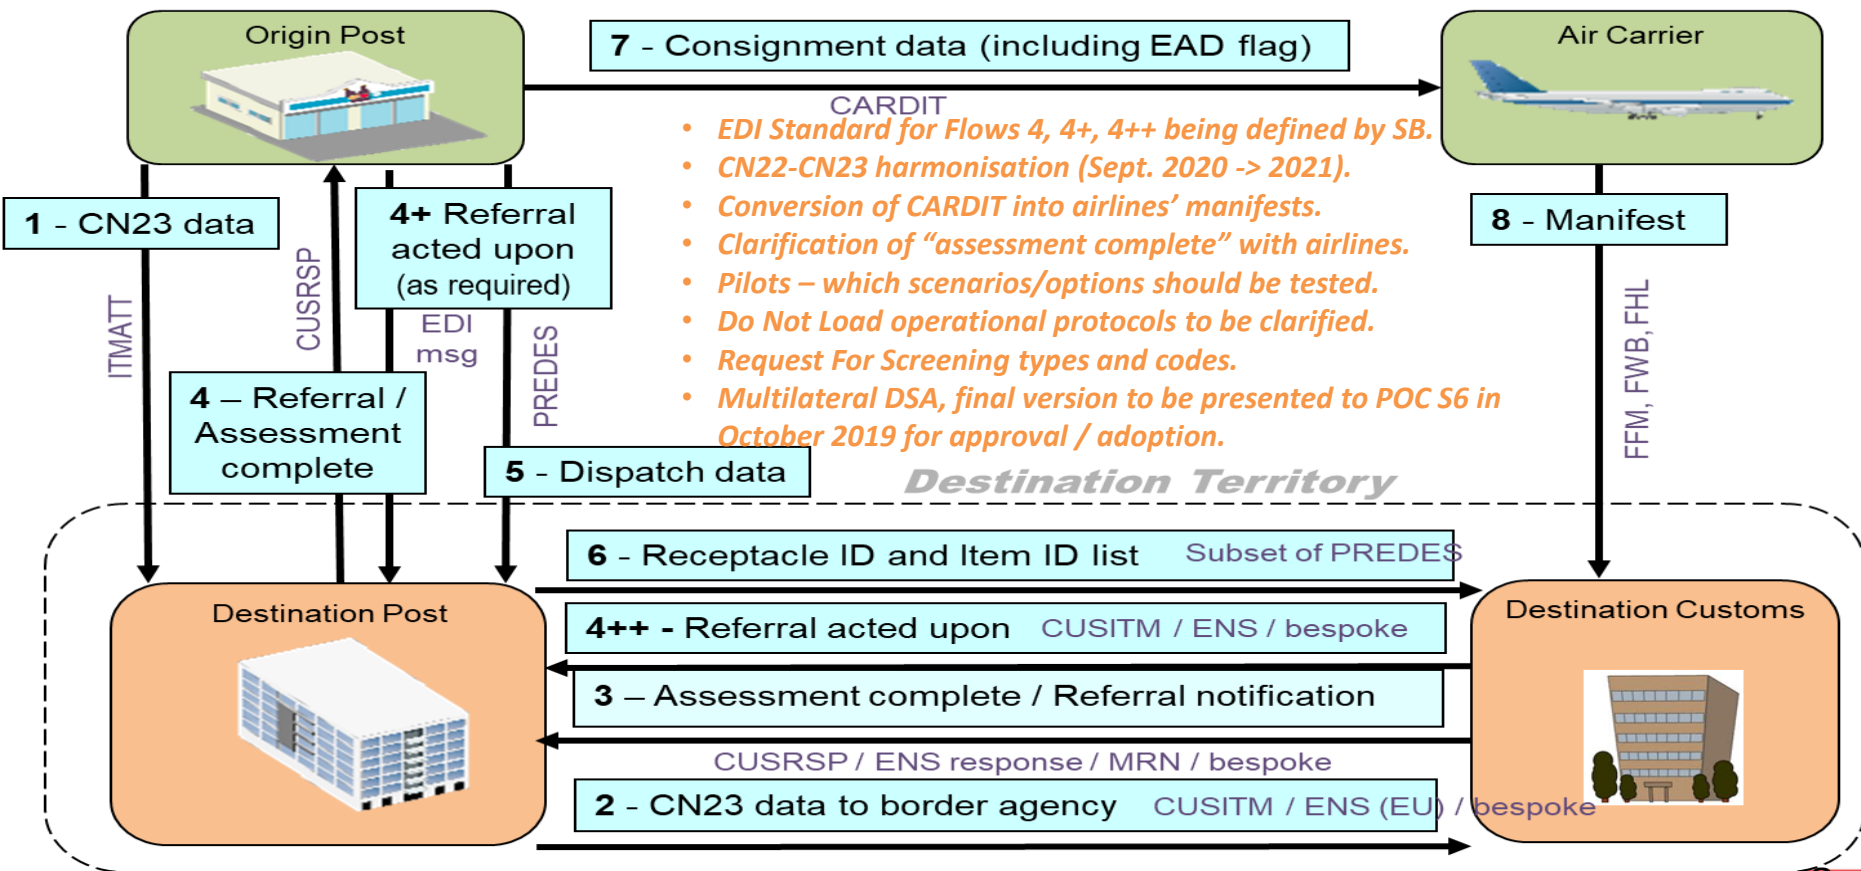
Origin Post

7 - Consignment data (including EAD flag)

Air Carrier

CARDIT

• EDI Standard for Flows 4, 4+, 4++ being defined by SB.
• CN22-CN23 harmonisation (Sept. 2020 -> 2021).
• Conversion of CARDIT into airlines' manifests.
• Clarification of "assessment complete" with airlines.
• Pilots – which scenarios/options should be tested.
• Do Not Load operational protocols to be clarified.
• Request For Screening types and codes.
• Multilateral DSA, final version to be presented to POC S6 in October 2019 for approval / adoption.

1 - CN23 data

ITMATT

CUSRSP

4+ Referral acted upon (as required)

EDI msg

PREDES

8 - Manifest

FFM, FWB, FHL

4 – Referral / Assessment complete

5 - Dispatch data

Destination Territory

6 - Receptacle ID and Item ID list Subset of PREDES

Destination Post

4++ - Referral acted upon CUSITM / ENS / bespoke

Destination Customs

3 – Assessment complete / Referral notification

CUSRSP / ENS response / MRN / bespoke

2 - CN23 data to border agency CUSITM / ENS (EU) / bespoke